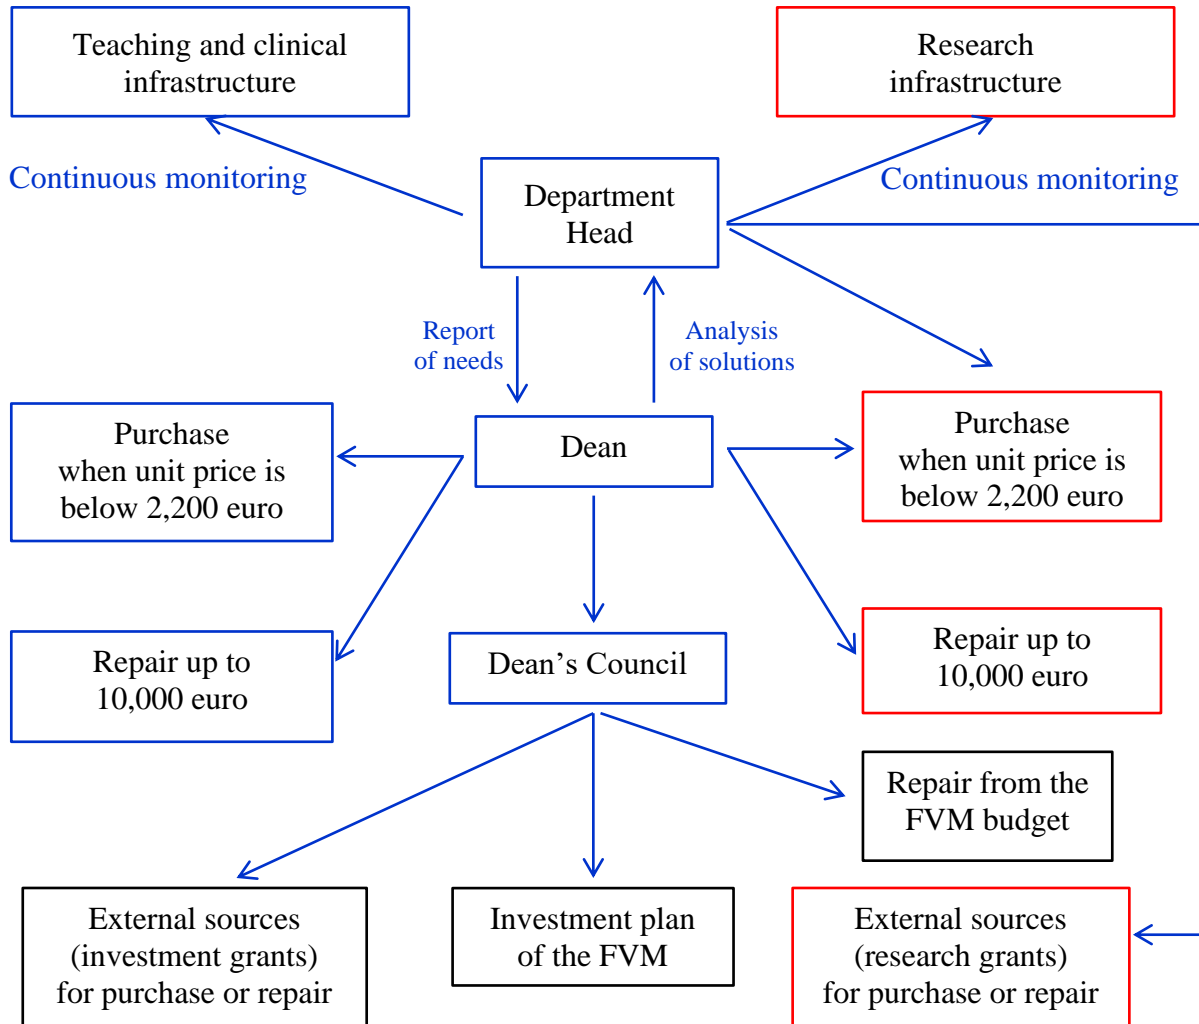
Teaching and clinical infrastructure

Research infrastructure

Continuous monitoring

Department Head

Continuous monitoring

Report of needs

Analysis of solutions

Purchase when unit price is below 2,200 euro

Dean

Purchase when unit price is below 2,200 euro

Repair up to 10,000 euro

Dean’s Council

Repair up to 10,000 euro

Repair from the FVM budget

External sources (investment grants) for purchase or repair

Investment plan of the FVM

External sources (research grants) for purchase or repair